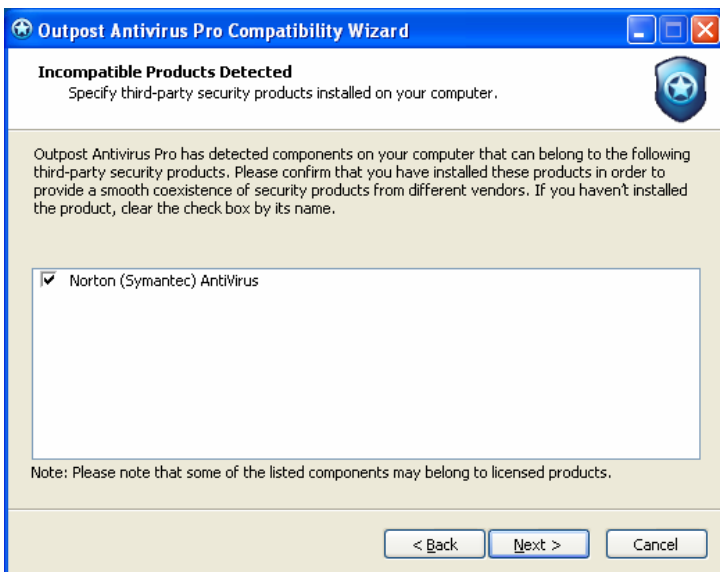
Outpost Antivirus Pro Compatibility Wizard

Incompatible Products Detected
Specify third-party security products installed on your computer.

Outpost Antivirus Pro has detected components on your computer that can belong to the following third-party security products. Please confirm that you have installed these products in order to provide a smooth coexistence of security products from different vendors. If you haven't installed the product, clear the check box by its name.

☑ Norton (Symantec) AntiVirus

Note: Please note that some of the listed components may belong to licensed products.

< Back | Next > | Cancel